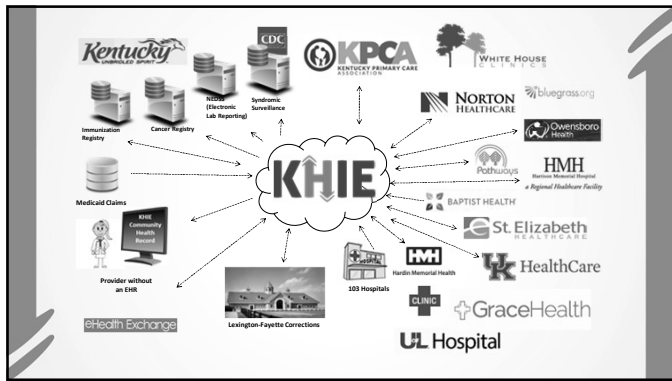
Kentucky UNBRIDLED SPIRIT

CDC

KPCA KENTUCKY PRIMARY CARE ASSOCIATION

WHITE HOUSE CLINICS

Immunization Registry

Cancer Registry

NEDSS (Electronic Lab Reporting)

Syndromic Surveillance

NORTON HEALTHCARE

bluegrass.org

Owensboro Health

Medicaid Claims

KHIE

Pathways

HMH Harrison Memorial Hospital a Regional Healthcare Facility

KHIE Community Health Record

BAPTIST HEALTH

St. Elizabeth HEALTHCARE

Provider without an EHR

103 Hospitals

HMH Hardin Memorial Health

UK HealthCare

CLINIC

GraceHealth

eHealth Exchange

Lexington-Fayette Corrections

UL Hospital